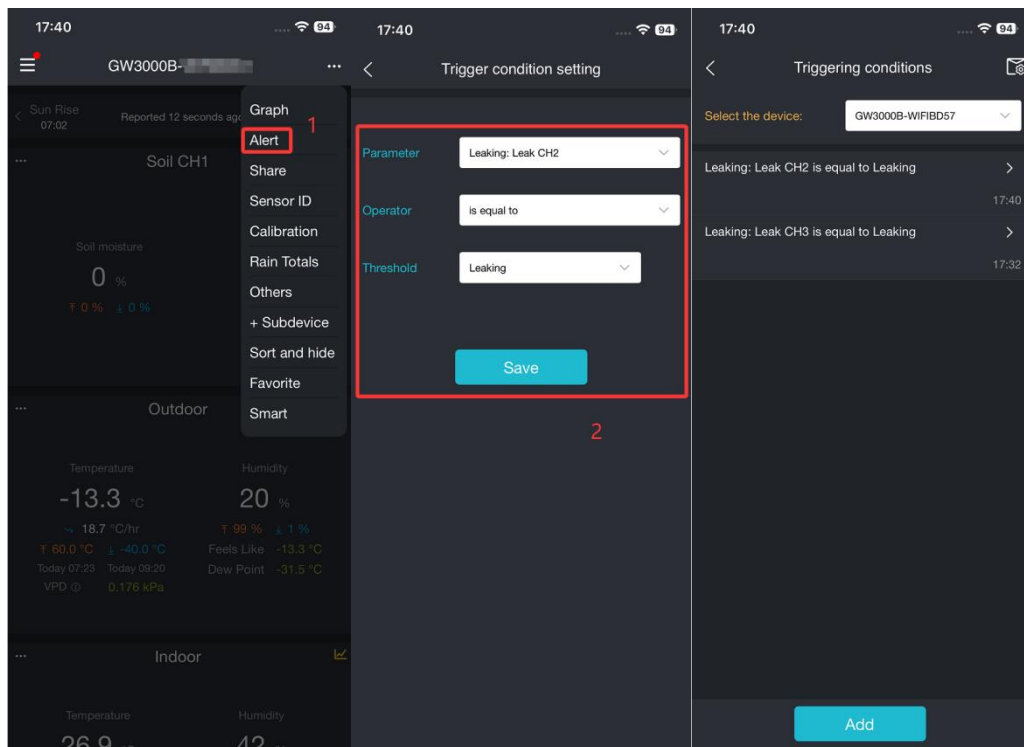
17:40 94

GW3000B-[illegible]

Sun Rise 07:02

Reported 12 seconds ago

Graph

Alert

1

Share

Sensor ID

Calibration

Rain Totals

Others

+ Subdevice

Sort and hide

Favorite

Smart

Soil CH1

Soil moisture

0 %

0 % 0 %

Outdoor

Temperature

-13.3 °C

18.7 °C/hr

60.0 °C -40.0 °C

Today 07:23 Today 09:20

VPD 0.176 kPa

Humidity

20 %

99 % 1 %

Feels Like -13.3 °C

Dew Point -31.5 °C

Indoor

Temperature

26.9

Humidity

42

17:40 94

Trigger condition setting

Parameter Leaking: Leak CH2

Operator is equal to

Threshold Leaking

Save

2

17:40 94

Triggering conditions

Select the device: GW3000B-WIFIBD57

Leaking: Leak CH2 is equal to Leaking

17:40

Leaking: Leak CH3 is equal to Leaking

17:32

Add